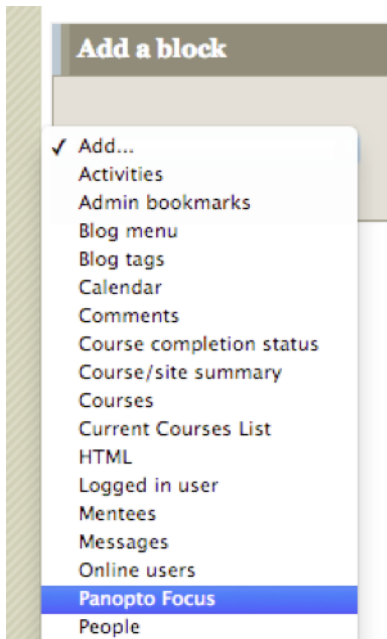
Add a block

✓ Add...
Activities
Admin bookmarks
Blog menu
Blog tags
Calendar
Comments
Course completion status
Course/site summary
Courses
Current Courses List
HTML
Logged in user
Mentees
Messages
Online users
Panopto Focus
People